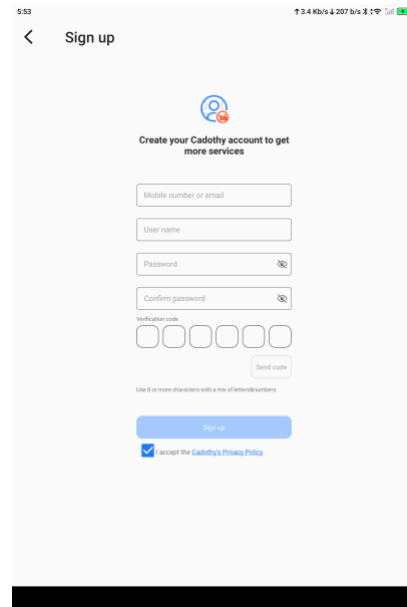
5:53

3.4 Kb/s 207 b/s

Sign up

Create your Cadothy account to get more services

Mobile number or email

User name

Password

Confirm password

Verification code

Send code

Use 8 or more characters with a mix of letters&numbers

Sign up

I accept the Cadothy's Privacy Policy